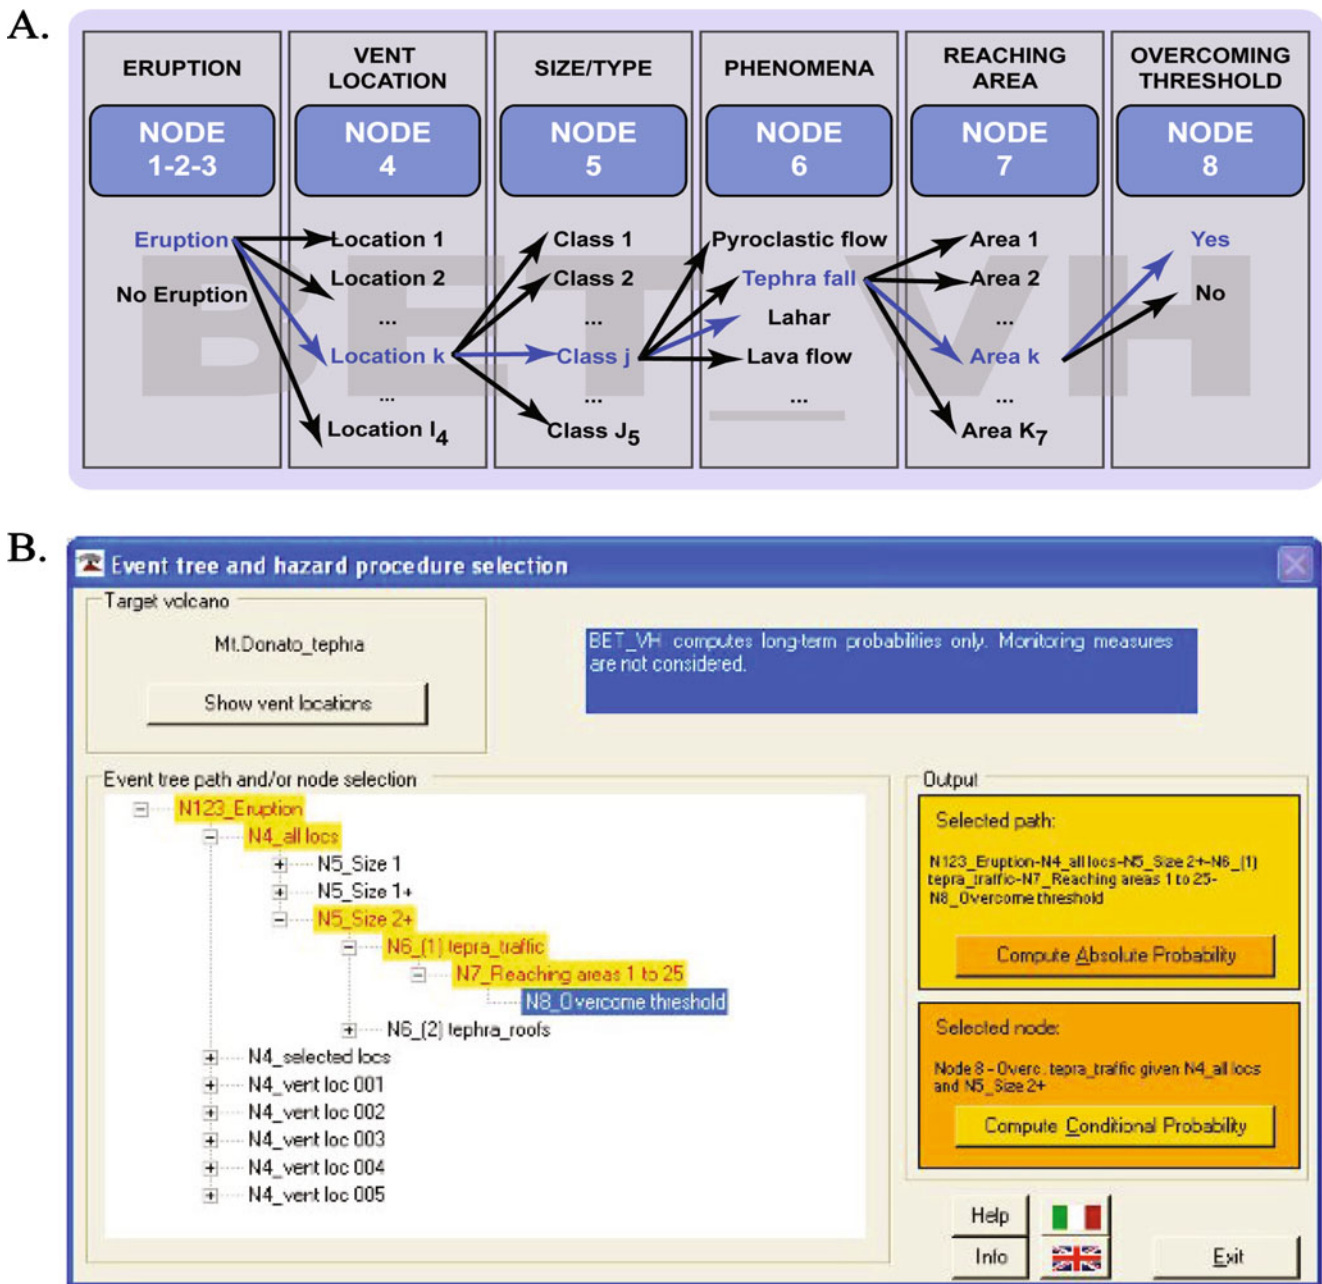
A.

| ERUPTION | VENT LOCATION | SIZE/TYPE | PHENOMENA | REACHING AREA | OVERCOMING THRESHOLD |
|---|---|---|---|---|---|
| NODE 1-2-3 | NODE 4 | NODE 5 | NODE 6 | NODE 7 | NODE 8 |
| Eruption | Location 1 | Class 1 | Pyroclastic flow | Area 1 | Yes |
| No Eruption | Location 2 | Class 2 | Tephra fall | Area 2 | No |
| | ... | ... | Lahar | ... | |
| | Location k | Class j | Lava flow | Area k | |
| | ... | ... | ... | ... | |
| | Location $I_4$ | Class $J_5$ | | Area $K_7$ | |

BET VH

B.

Event tree and hazard procedure selection

Target volcano

Mt.Donato_tephra

Show vent locations

BET_VH computes long-term probabilities only. Monitoring measures are not considered.

Event tree path and/or node selection

N123_Eruption
N4_all locs
N5_Size 1
N5_Size 1+
N5_Size 2+
N6_(1) tepra_traffic
N7_Reaching areas 1 to 25
N8_Overcome threshold
N6_(2) tephra_roofs
N4_selected locs
N4_vent loc 001
N4_vent loc 002
N4_vent loc 003
N4_vent loc 004
N4_vent loc 005

Output

Selected path:

N123_Eruption-N4_all locs-N5_Size 2+-N6_(1) tepra_traffic-N7_Reaching areas 1 to 25-N8_Overcome threshold

Compute Absolute Probability

Selected node:

Node 8 - Overc. tepra_traffic given N4_all locs and N5_Size 2+

Compute Conditional Probability

Help

Info

Exit